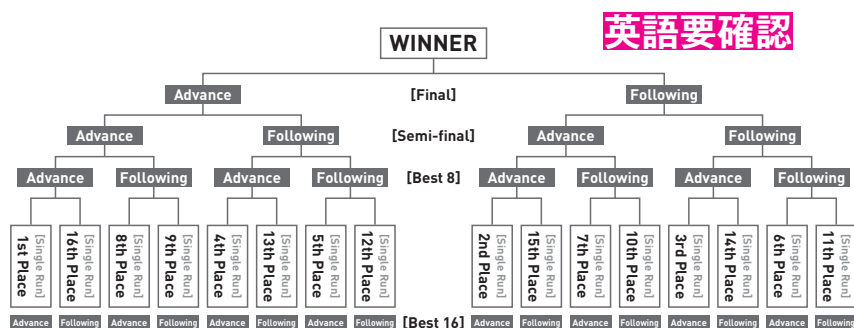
英語要確認

WINNER

Advance [Final] Following

Advance Following [Semi-final] Advance Following

Advance Following Advance Following [Best 8] Advance Following Advance Following

1st Place [Single Run]
16th Place [Single Run]
8th Place [Single Run]
9th Place [Single Run]
4th Place [Single Run]
13th Place [Single Run]
5th Place [Single Run]
12th Place [Single Run]
2nd Place [Single Run]
15th Place [Single Run]
7th Place [Single Run]
10th Place [Single Run]
3rd Place [Single Run]
14th Place [Single Run]
6th Place [Single Run]
11th Place [Single Run]

Advance Following Advance Following Advance Following Advance Following [Best 16] Advance Following Advance Following Advance Following Advance Following